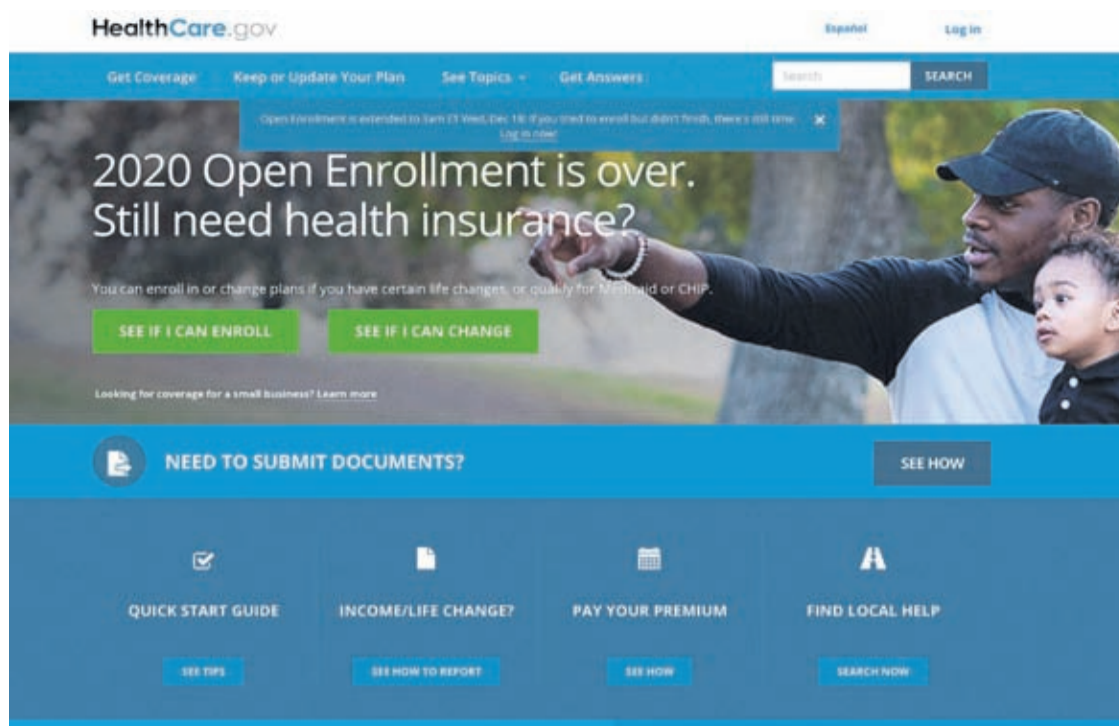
HealthCare.gov

Español

Log in

Get Coverage

Keep or Update Your Plan

See Topics

Get Answers

Search

SEARCH

Open Enrollment is extended to 3am ET Wed, Dec 18. If you tried to enroll but didn't finish, there's still time. Log in now!

2020 Open Enrollment is over. Still need health insurance?

You can enroll in or change plans if you have certain life changes, or qualify for Medicaid or CHIP.

SEE IF I CAN ENROLL

SEE IF I CAN CHANGE

Looking for coverage for a small business? Learn more

NEED TO SUBMIT DOCUMENTS?

SEE HOW

QUICK START GUIDE

SEE TIPS

INCOME/LIFE CHANGE?

SEE HOW TO REPORT

PAY YOUR PREMIUM

SEE HOW

FIND LOCAL HELP

SEARCH NOW